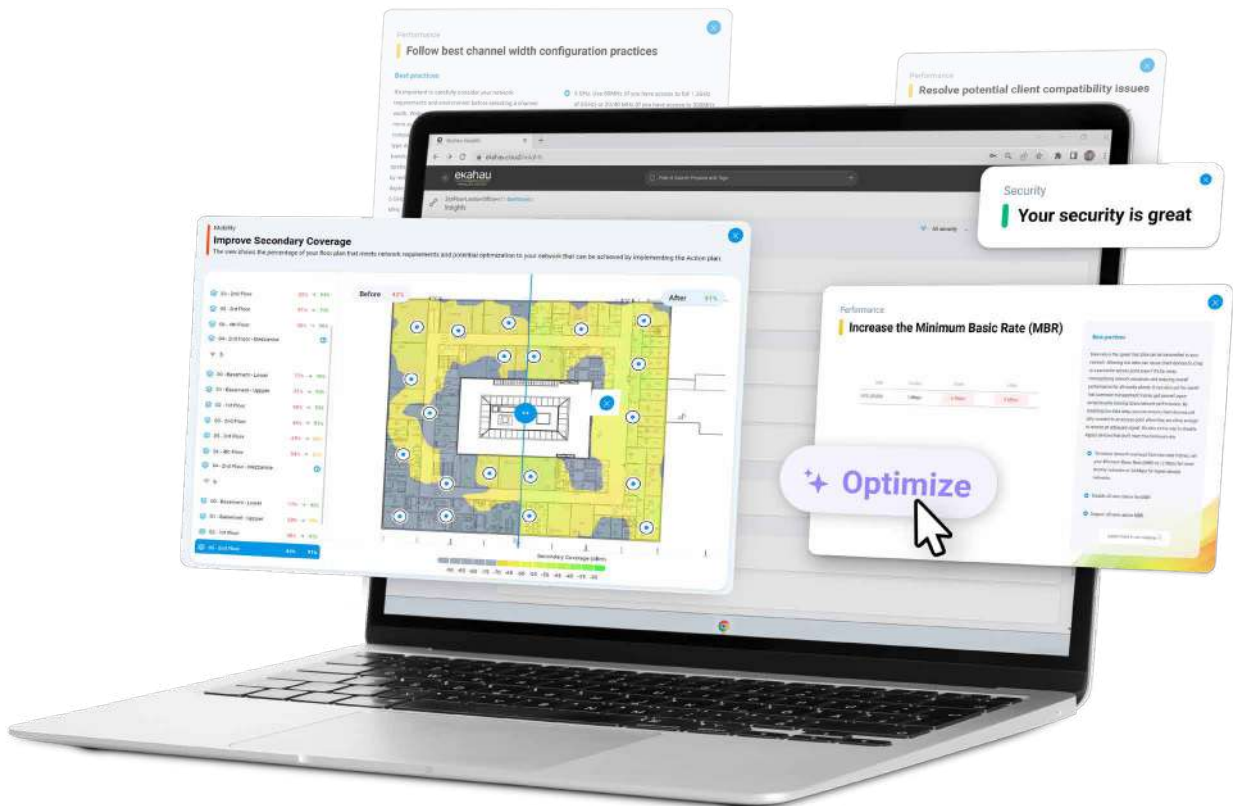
Performance
Follow best channel width configuration practices

Best practices

Performance
Resolve potential client compatibility issues

ekahau

Insights

Security
Your security is great

Mobility
Improve Secondary Coverage
The view shows the percentage of your floor plan that meets network requirements and potential optimization to your network that can be achieved by implementing the Action plan.

Before
After

Secondary Coverage (dBm)

Performance
Increase the Minimum Basic Rate (MBR)

Best practices

Optimize